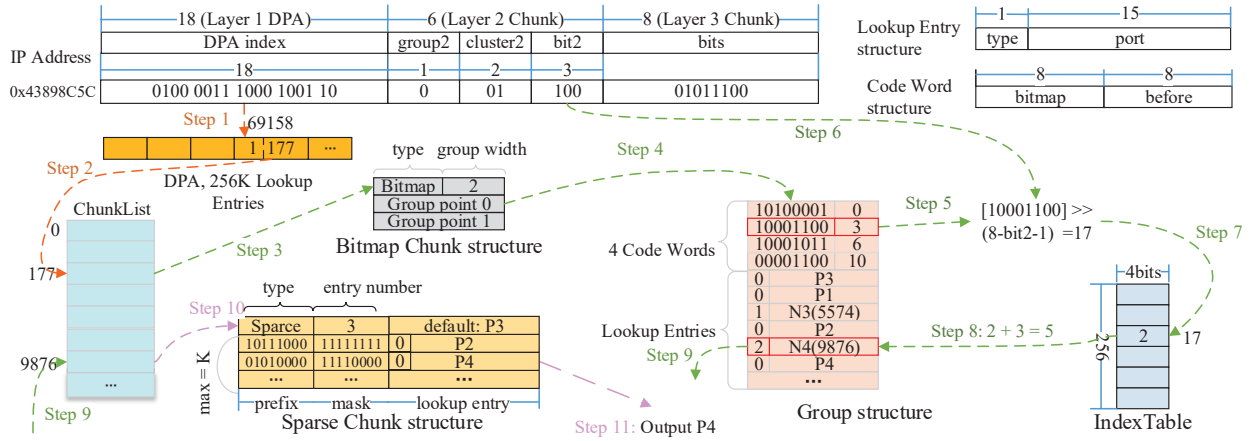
18 (Layer 1 DPA) | 6 (Layer 2 Chunk) | 8 (Layer 3 Chunk)

IP Address

| DPA index | group2 | cluster2 | bit2 | bits |
|---|---|---|---|---|
| 18 | 1 | 2 | 3 | |
| 0100 0011 1000 1001 10 | 0 | 01 | 100 | 01011100 |

0x43898C5C

Lookup Entry structure

| 1 | 15 |
|---|---|
| type | port |

Code Word structure

| 8 | 8 |
|---|---|
| bitmap | before |

Step 1
69158
1 | 177 | ...

Step 2
DPA, 256K Lookup Entries

Step 6

type group width

| Bitmap | 2 |
|---|---|
| Group point 0 | |
| Group point 1 | |

Bitmap Chunk structure

Step 4

ChunkList
0
177
Step 3
9876
...
Step 9

Step 10
type entry number

| Sparce | 3 | default: P3 |
|---|---|---|
| 10111000 | 11111111 | 0 P2 |
| 01010000 | 11110000 | 0 P4 |
| ... | ... | ... |

max = K
prefix mask lookup entry
Sparse Chunk structure

Step 11: Output P4

4 Code Words

| 10100001 | 0 |
|---|---|
| 10001100 | 3 |
| 10001011 | 6 |
| 00001100 | 10 |

Lookup Entries

| 0 | P3 |
|---|---|
| 0 | P1 |
| 1 | N3(5574) |
| 0 | P2 |
| 2 | N4(9876) |
| 0 | P4 |
| | ... |

Step 9
Group structure

Step 5
[10001100] >> (8-bit2-1) =17

Step 7

Step 8: 2 + 3 = 5

4bits
256
2
17
IndexTable